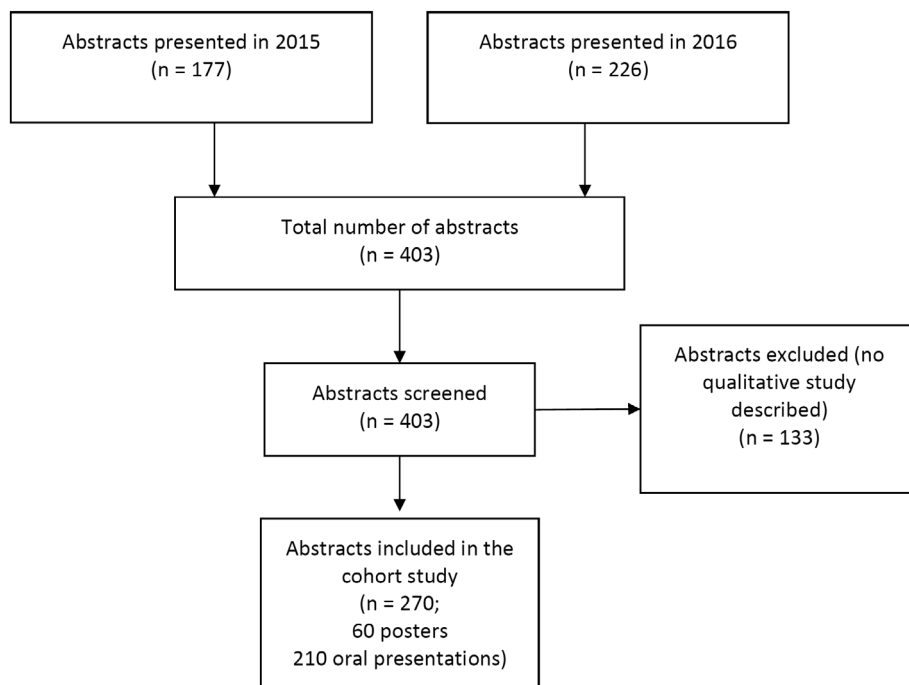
Abstracts presented in 2015
(n = 177)

Abstracts presented in 2016
(n = 226)

Total number of abstracts
(n = 403)

Abstracts screened
(n = 403)

Abstracts excluded (no qualitative study described)
(n = 133)

Abstracts included in the cohort study
(n = 270;
60 posters
210 oral presentations)